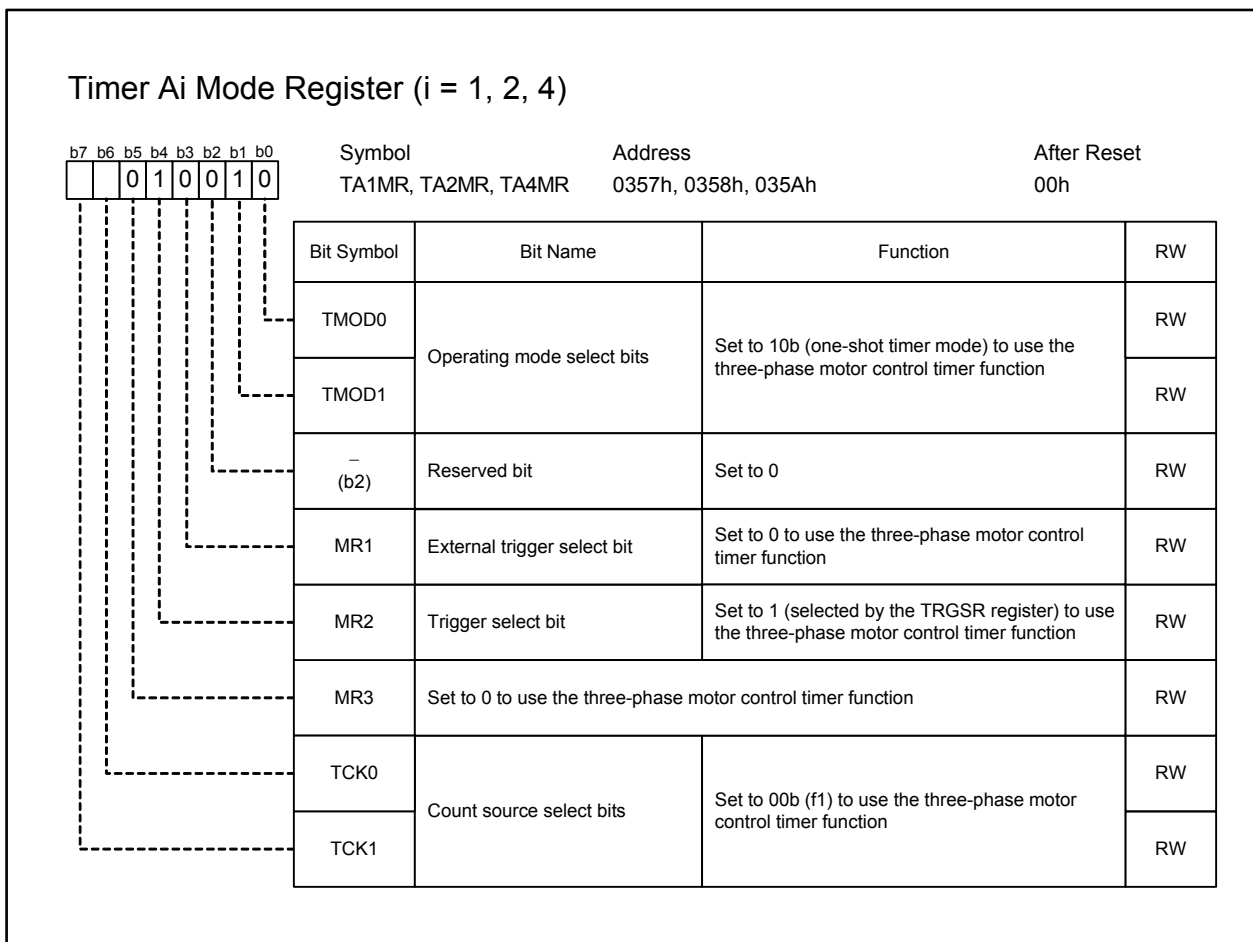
Timer Ai Mode Register (i = 1, 2, 4)

b7 b6 b5 b4 b3 b2 b1 b0
0 1 0 0 1 0

Symbol
TA1MR, TA2MR, TA4MR

Address
0357h, 0358h, 035Ah

After Reset
00h

| Bit Symbol | Bit Name | Function | RW |
|---|---|---|---|
| TMOD0 | Operating mode select bits | Set to 10b (one-shot timer mode) to use the three-phase motor control timer function | RW |
| TMOD1 | | | RW |
| − (b2) | Reserved bit | Set to 0 | RW |
| MR1 | External trigger select bit | Set to 0 to use the three-phase motor control timer function | RW |
| MR2 | Trigger select bit | Set to 1 (selected by the TRGSR register) to use the three-phase motor control timer function | RW |
| MR3 | Set to 0 to use the three-phase motor control timer function | | RW |
| TCK0 | Count source select bits | Set to 00b (f1) to use the three-phase motor control timer function | RW |
| TCK1 | | | RW |